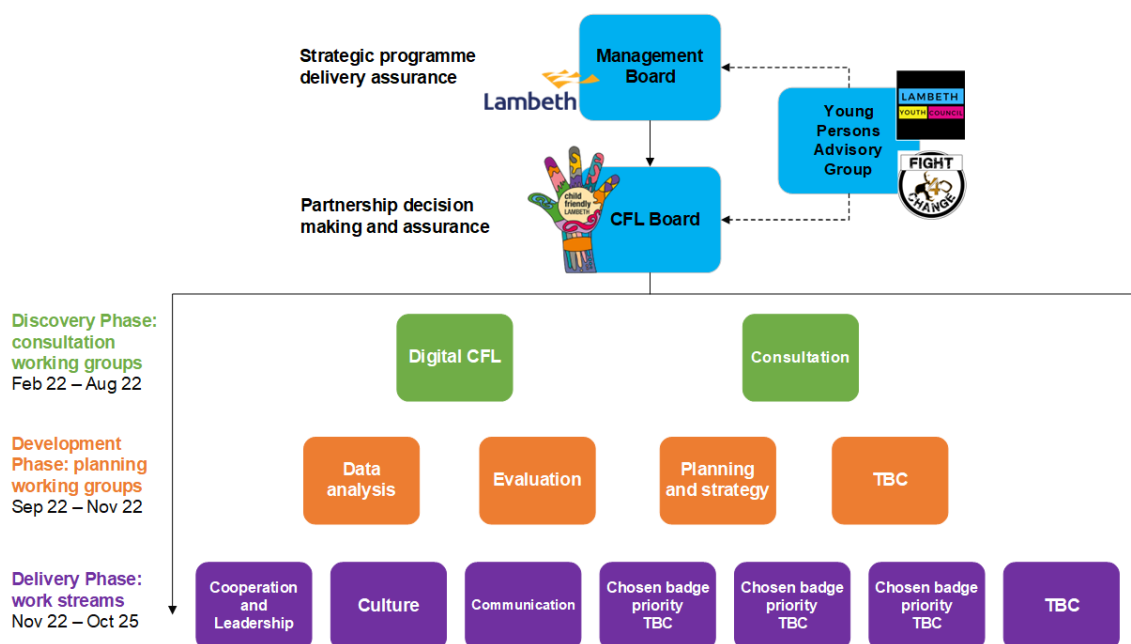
Strategic programme delivery assurance

Lambeth

Management Board

Young Persons Advisory Group

LAMBETH YOUTH COUNCIL

FIGHT 4 CHANGE

child friendly LAMBETH

Partnership decision making and assurance

CFL Board

Discovery Phase: consultation working groups
Feb 22 – Aug 22

Digital CFL

Consultation

Development Phase: planning working groups
Sep 22 – Nov 22

Data analysis

Evaluation

Planning and strategy

TBC

Delivery Phase: work streams
Nov 22 – Oct 25

Cooperation and Leadership

Culture

Communication

Chosen badge priority TBC

Chosen badge priority TBC

Chosen badge priority TBC

TBC